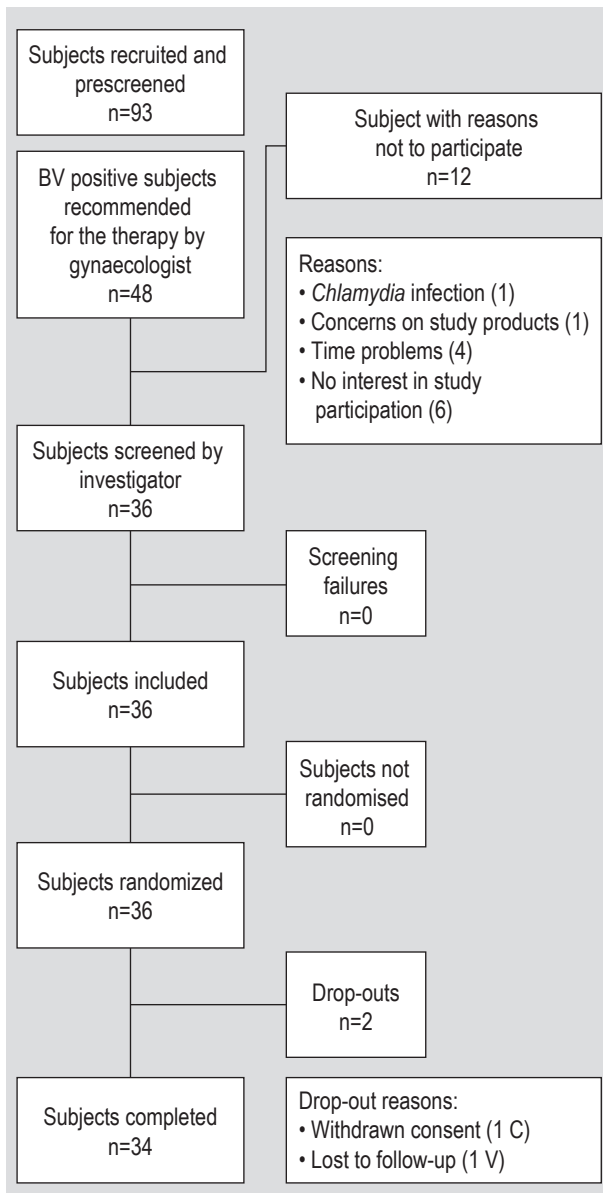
Subjects recruited and prescreened
n=93

Subject with reasons not to participate
n=12

BV positive subjects recommended for the therapy by gynaecologist
n=48

Reasons:
• Chlamydia infection (1)
• Concerns on study products (1)
• Time problems (4)
• No interest in study participation (6)

Subjects screened by investigator
n=36

Screening failures
n=0

Subjects included
n=36

Subjects not randomised
n=0

Subjects randomized
n=36

Drop-outs
n=2

Subjects completed
n=34

Drop-out reasons:
• Withdrawn consent (1 C)
• Lost to follow-up (1 V)